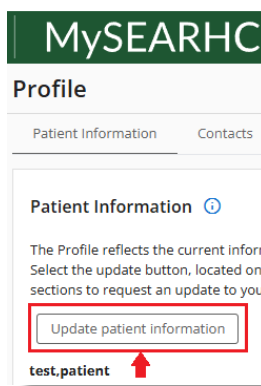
MySEARHC

Profile

Patient Information Contacts

Patient Information

The Profile reflects the current infor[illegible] Select the update button, located on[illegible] sections to request an update to you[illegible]

Update patient information

test,patient